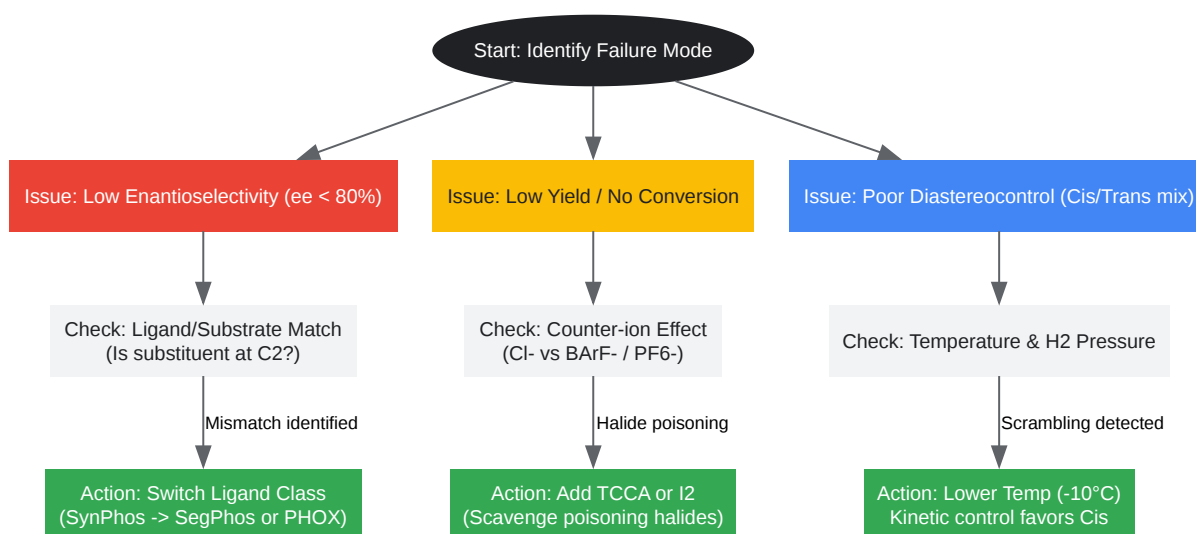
Start: Identify Failure Mode

Issue: Low Enantioselectivity (ee < 80%)

Issue: Low Yield / No Conversion

Issue: Poor Diastereocontrol (Cis/Trans mix)

Check: Ligand/Substrate Match
(Is substituent at C2?)

Check: Counter-ion Effect
(Cl- vs BArF- / PF6-)

Check: Temperature & H2 Pressure

Mismatch identified

Halide poisoning

Scrambling detected

Action: Switch Ligand Class
(SynPhos -> SegPhos or PHOX)

Action: Add TCCA or I2
(Scavenge poisoning halides)

Action: Lower Temp (-10°C)
Kinetic control favors Cis